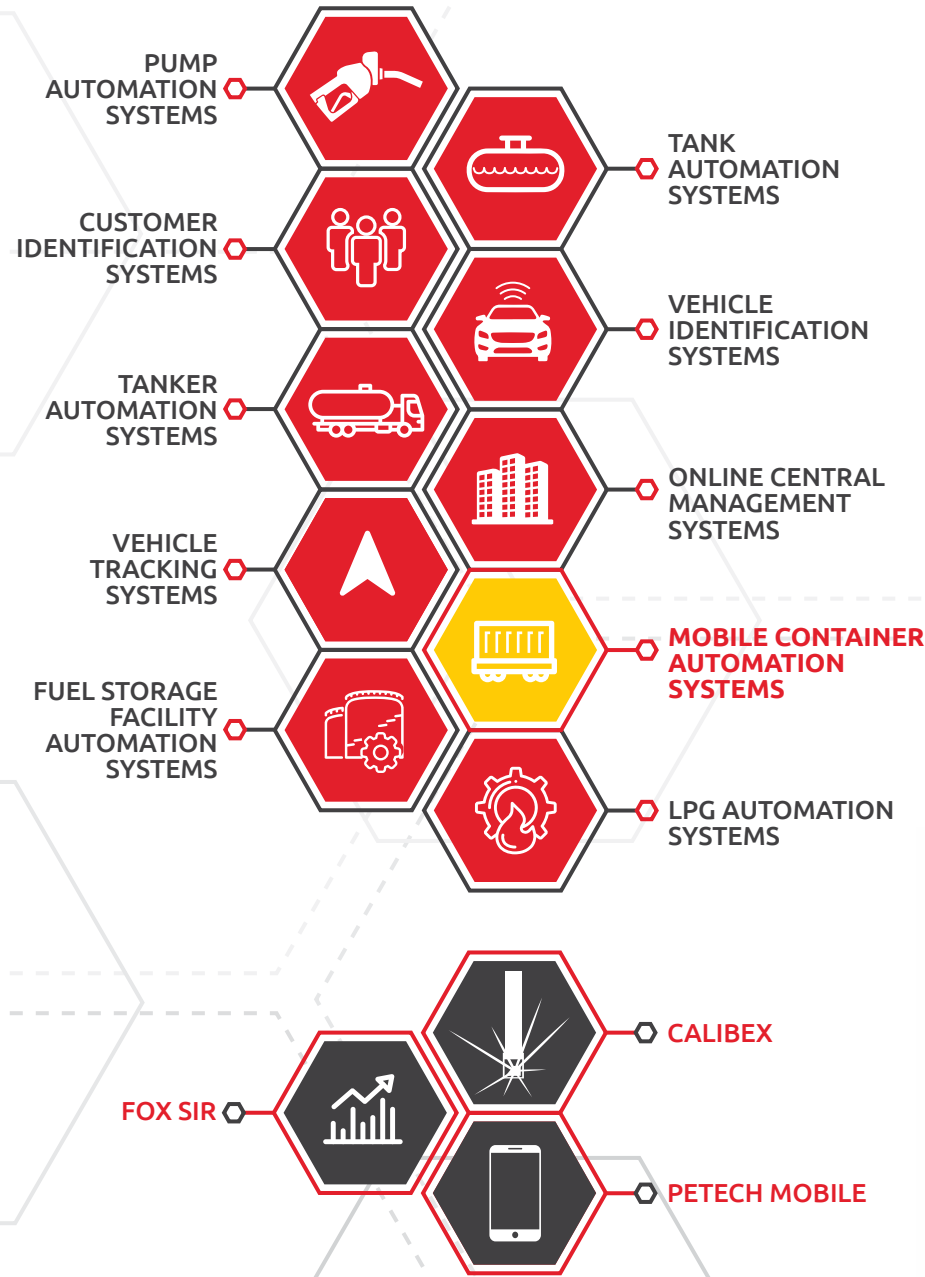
PUMP AUTOMATION SYSTEMS

TANK AUTOMATION SYSTEMS

CUSTOMER IDENTIFICATION SYSTEMS

VEHICLE IDENTIFICATION SYSTEMS

TANKER AUTOMATION SYSTEMS

ONLINE CENTRAL MANAGEMENT SYSTEMS

VEHICLE TRACKING SYSTEMS

MOBILE CONTAINER AUTOMATION SYSTEMS

FUEL STORAGE FACILITY AUTOMATION SYSTEMS

LPG AUTOMATION SYSTEMS

CALIBEX

FOX SIR

PETECH MOBILE